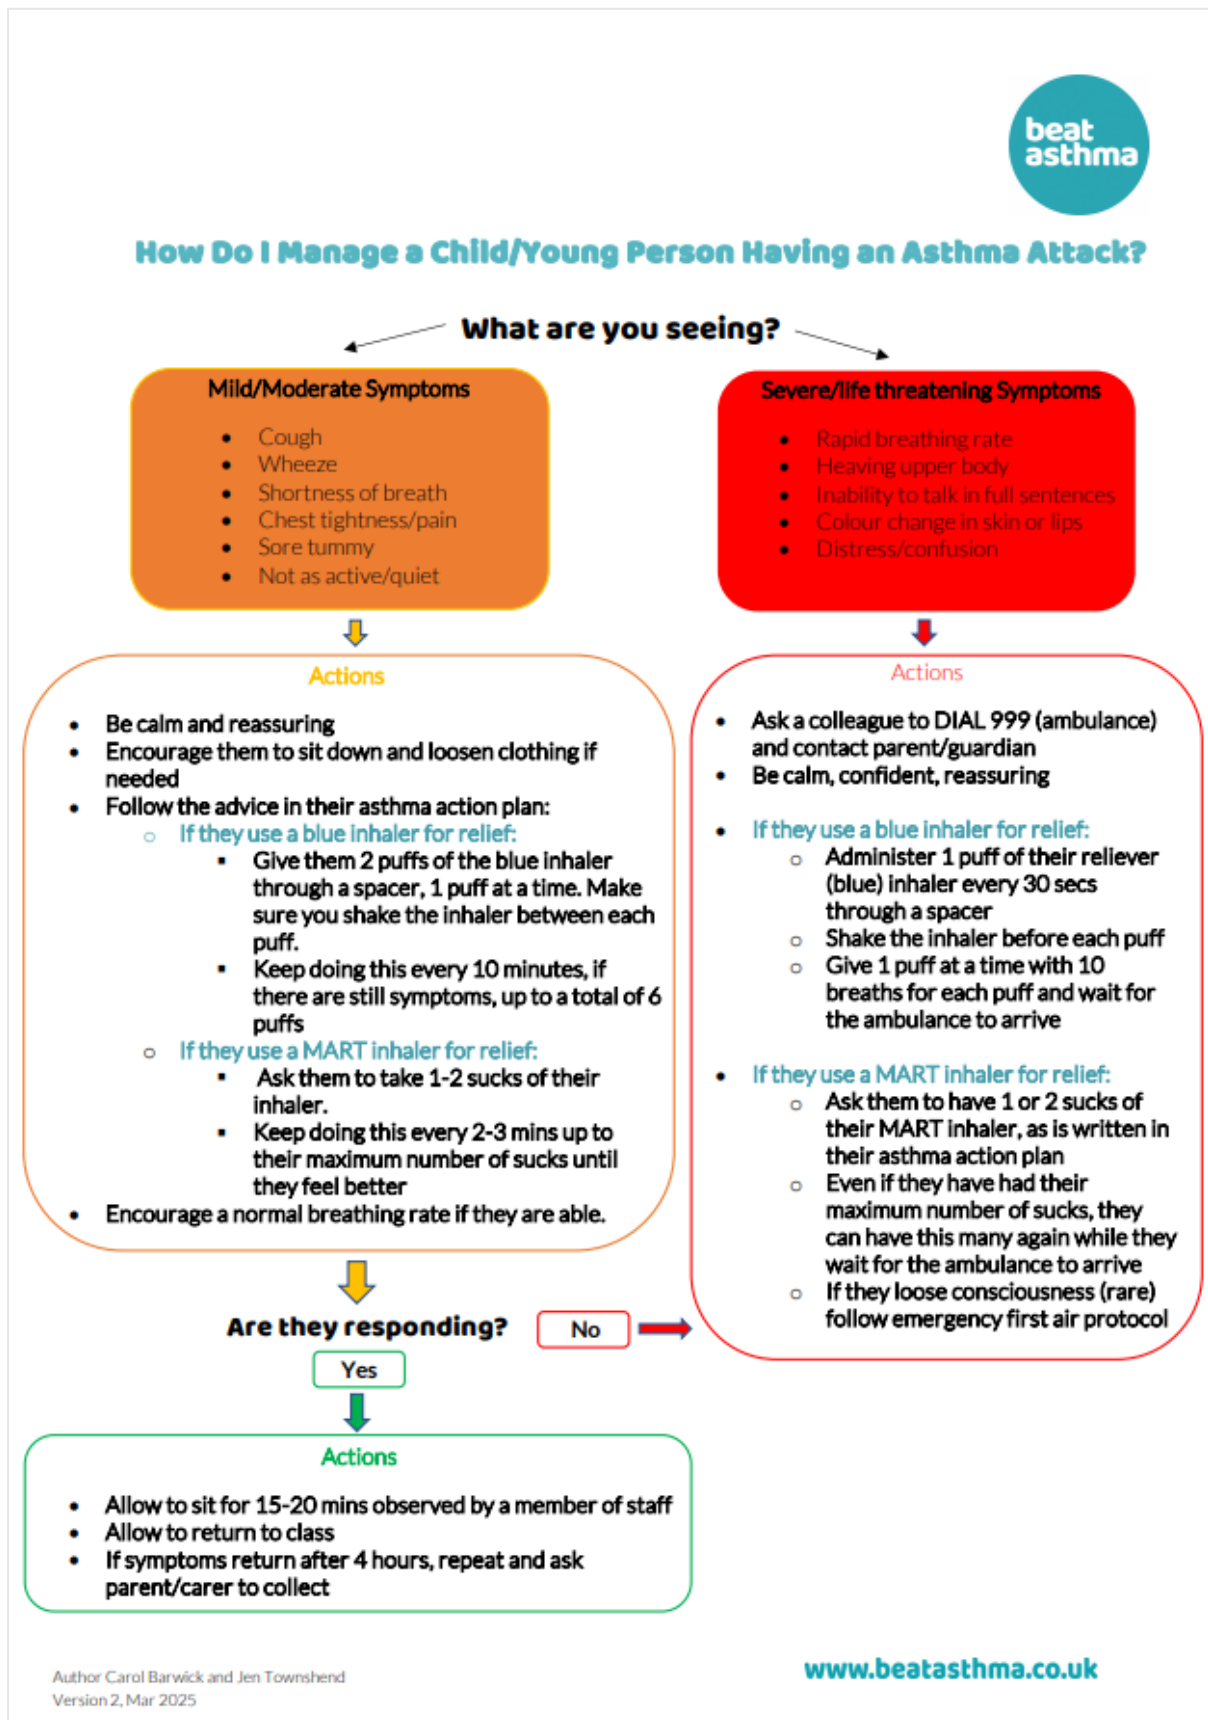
beat asthma

How Do I Manage a Child/Young Person Having an Asthma Attack?

What are you seeing?

Mild/Moderate Symptoms

- Cough
- Wheeze
- Shortness of breath
- Chest tightness/pain
- Sore tummy
- Not as active/quiet

Severe/life threatening Symptoms

- Rapid breathing rate
- Heaving upper body
- Inability to talk in full sentences
- Colour change in skin or lips
- Distress/confusion

Actions

- Be calm and reassuring
- Encourage them to sit down and loosen clothing if needed
- Follow the advice in their asthma action plan:
  - If they use a blue inhaler for relief:
    - Give them 2 puffs of the blue inhaler through a spacer, 1 puff at a time. Make sure you shake the inhaler between each puff.
    - Keep doing this every 10 minutes, if there are still symptoms, up to a total of 6 puffs
  - If they use a MART inhaler for relief:
    - Ask them to take 1-2 sucks of their inhaler.
    - Keep doing this every 2-3 mins up to their maximum number of sucks until they feel better
- Encourage a normal breathing rate if they are able.

Actions

- Ask a colleague to DIAL 999 (ambulance) and contact parent/guardian
- Be calm, confident, reassuring

- If they use a blue inhaler for relief:
  - Administer 1 puff of their reliever (blue) inhaler every 30 secs through a spacer
  - Shake the inhaler before each puff
  - Give 1 puff at a time with 10 breaths for each puff and wait for the ambulance to arrive

- If they use a MART inhaler for relief:
  - Ask them to have 1 or 2 sucks of their MART inhaler, as is written in their asthma action plan
  - Even if they have had their maximum number of sucks, they can have this many again while they wait for the ambulance to arrive
  - If they loose consciousness (rare) follow emergency first air protocol

Are they responding?

No

Yes

Actions

- Allow to sit for 15-20 mins observed by a member of staff
- Allow to return to class
- If symptoms return after 4 hours, repeat and ask parent/carer to collect

Author Carol Barwick and Jen Townshend
Version 2, Mar 2025

www.beatasthma.co.uk